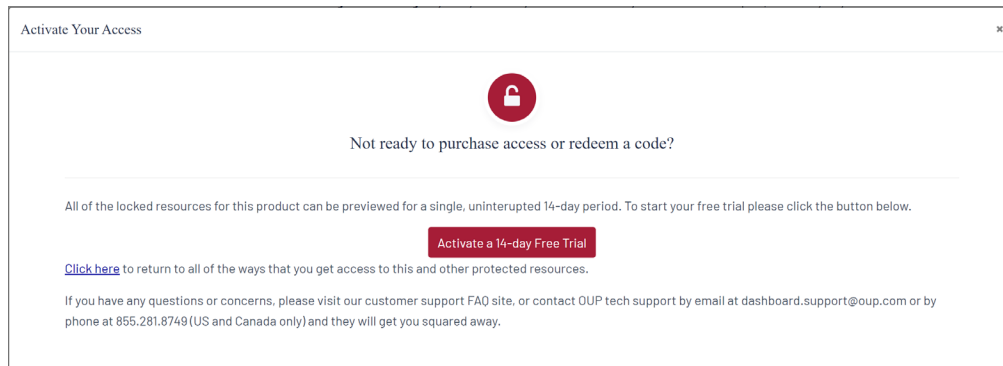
Activate Your Access

×

Not ready to purchase access or redeem a code?

All of the locked resources for this product can be previewed for a single, uninterupted 14-day period. To start your free trial please click the button below.

Activate a 14-day Free Trial

Click here to return to all of the ways that you get access to this and other protected resources.

If you have any questions or concerns, please visit our customer support FAQ site, or contact OUP tech support by email at dashboard.support@oup.com or by phone at 855.281.8749 (US and Canada only) and they will get you squared away.